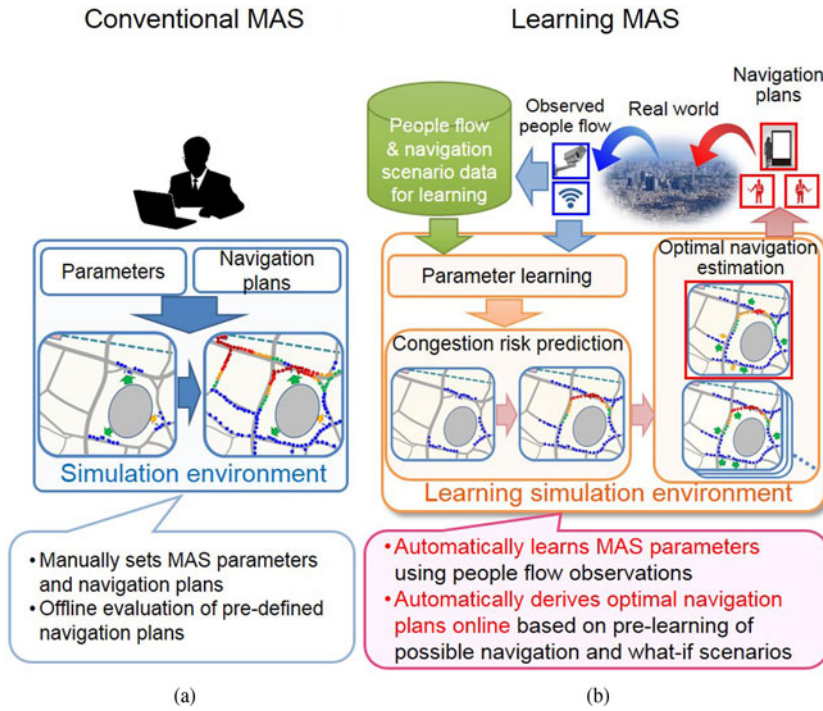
Conventional MAS

Parameters

Navigation plans

Simulation environment

• Manually sets MAS parameters and navigation plans
• Offline evaluation of pre-defined navigation plans

(a)

Learning MAS

People flow & navigation scenario data for learning

Observed people flow

Real world

Navigation plans

Parameter learning

Congestion risk prediction

Optimal navigation estimation

Learning simulation environment

• Automatically learns MAS parameters using people flow observations
• Automatically derives optimal navigation plans online based on pre-learning of possible navigation and what-if scenarios

(b)